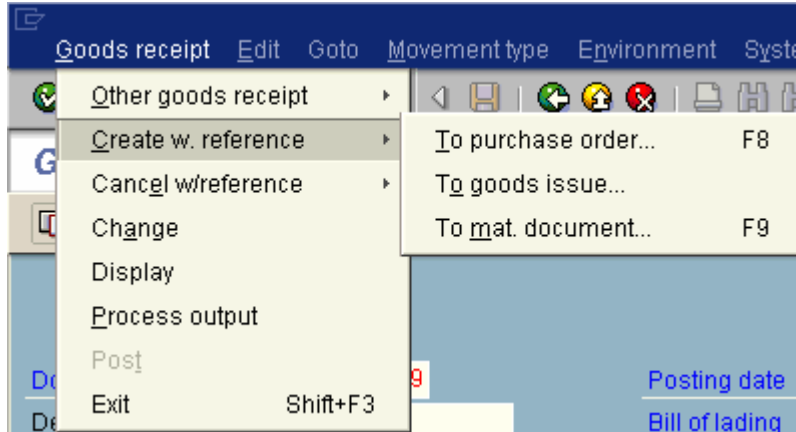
Goods receipt Edit Goto Movement type Environment Syste

Other goods receipt
Create w. reference
Cancel w/reference
Change
Display
Process output
Post
Exit Shift+F3

To purchase order... F8
To goods issue...
To mat. document... F9

G
Do
De
9
Posting date
Bill of lading